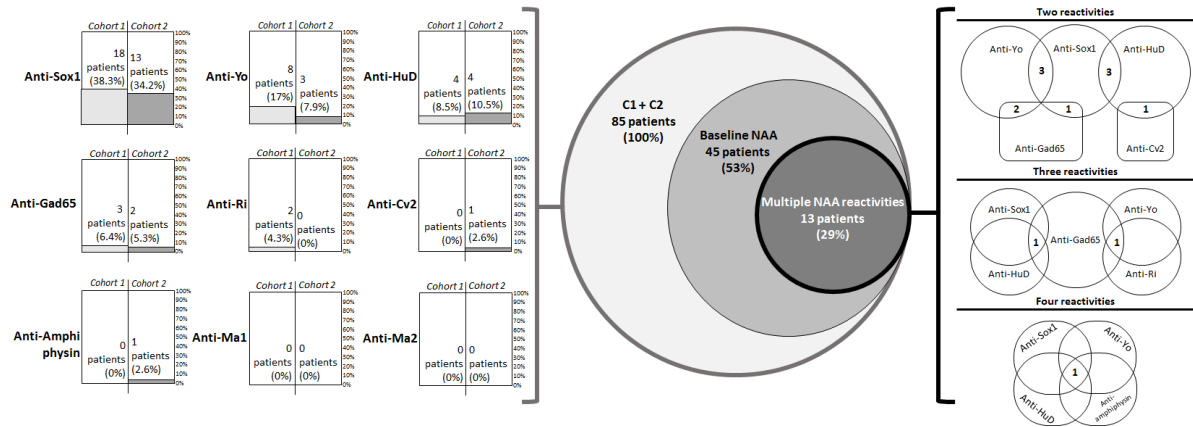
Cohort 1 Cohort 2
Anti-Sox1
18 patients (38.3%)
13 patients (34.2%)
100% 90% 80% 70% 60% 50% 40% 30% 20% 10% 0%

Cohort 1 Cohort 2
Anti-Yo
8 patients (17%)
3 patients (7.9%)
100% 90% 80% 70% 60% 50% 40% 30% 20% 10% 0%

Cohort 1 Cohort 2
Anti-HuD
4 patients (8.5%)
4 patients (10.5%)
100% 90% 80% 70% 60% 50% 40% 30% 20% 10% 0%

Cohort 1 Cohort 2
Anti-Gad65
3 patients (6.4%)
2 patients (5.3%)
100% 90% 80% 70% 60% 50% 40% 30% 20% 10% 0%

Cohort 1 Cohort 2
Anti-Ri
2 patients (4.3%)
0 patients (0%)
100% 90% 80% 70% 60% 50% 40% 30% 20% 10% 0%

Cohort 1 Cohort 2
Anti-Cv2
0 patients (0%)
1 patients (2.6%)
100% 90% 80% 70% 60% 50% 40% 30% 20% 10% 0%

Cohort 1 Cohort 2
Anti-Amphiphysin
0 patients (0%)
1 patients (2.6%)
100% 90% 80% 70% 60% 50% 40% 30% 20% 10% 0%

Cohort 1 Cohort 2
Anti-Ma1
0 patients (0%)
0 patients (0%)
100% 90% 80% 70% 60% 50% 40% 30% 20% 10% 0%

Cohort 1 Cohort 2
Anti-Ma2
0 patients (0%)
0 patients (0%)
100% 90% 80% 70% 60% 50% 40% 30% 20% 10% 0%

C1 + C2
85 patients
(100%)

Baseline NAA
45 patients
(53%)

Multiple NAA reactivities
13 patients
(29%)

Two reactivities
Anti-Yo
Anti-Sox1
Anti-HuD
3
3
2
1
1
Anti-Gad65
Anti-Cv2

Three reactivities
Anti-Sox1
Anti-Yo
1
Anti-Gad65
1
Anti-HuD
Anti-Ri

Four reactivities
Anti-Sox1
Anti-Yo
1
Anti-HuD
Anti-amphiphysin